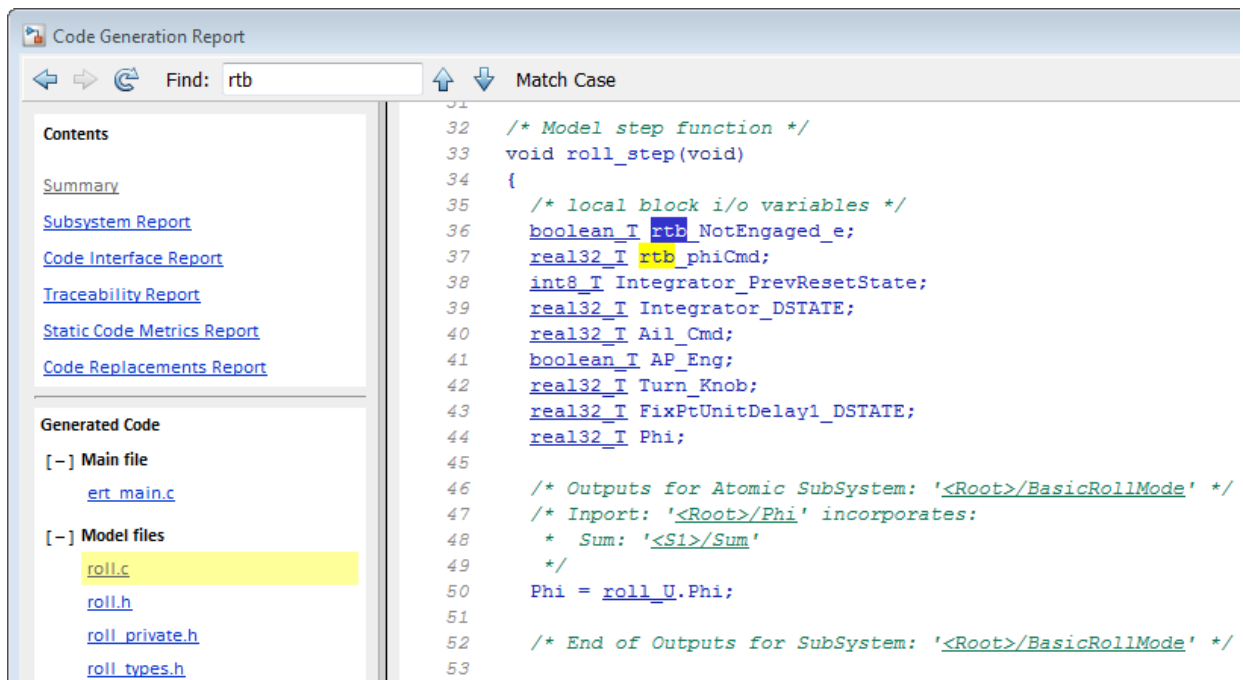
Code Generation Report

Find: rtb Match Case

Contents

Summary

Subsystem Report

Code Interface Report

Traceability Report

Static Code Metrics Report

Code Replacements Report

Generated Code

[ – ] Main file

ert_main.c

[ – ] Model files

roll.c

roll.h

roll_private.h

roll_types.h

31
32 /* Model step function */
33 void roll_step(void)
34 {
35 /* local block i/o variables */
36 boolean_T rtb_NotEngaged_e;
37 real32_T rtb_phiCmd;
38 int8_T Integrator_PrevResetState;
39 real32_T Integrator_DSTATE;
40 real32_T Ail_Cmd;
41 boolean_T AP_Eng;
42 real32_T Turn_Knob;
43 real32_T FixPtUnitDelay1_DSTATE;
44 real32_T Phi;
45
46 /* Outputs for Atomic SubSystem: '<Root>/BasicRollMode' */
47 /* Inport: '<Root>/Phi' incorporates:
48 * Sum: '<S1>/Sum'
49 */
50 Phi = roll_U.Phi;
51
52 /* End of Outputs for SubSystem: '<Root>/BasicRollMode' */
53